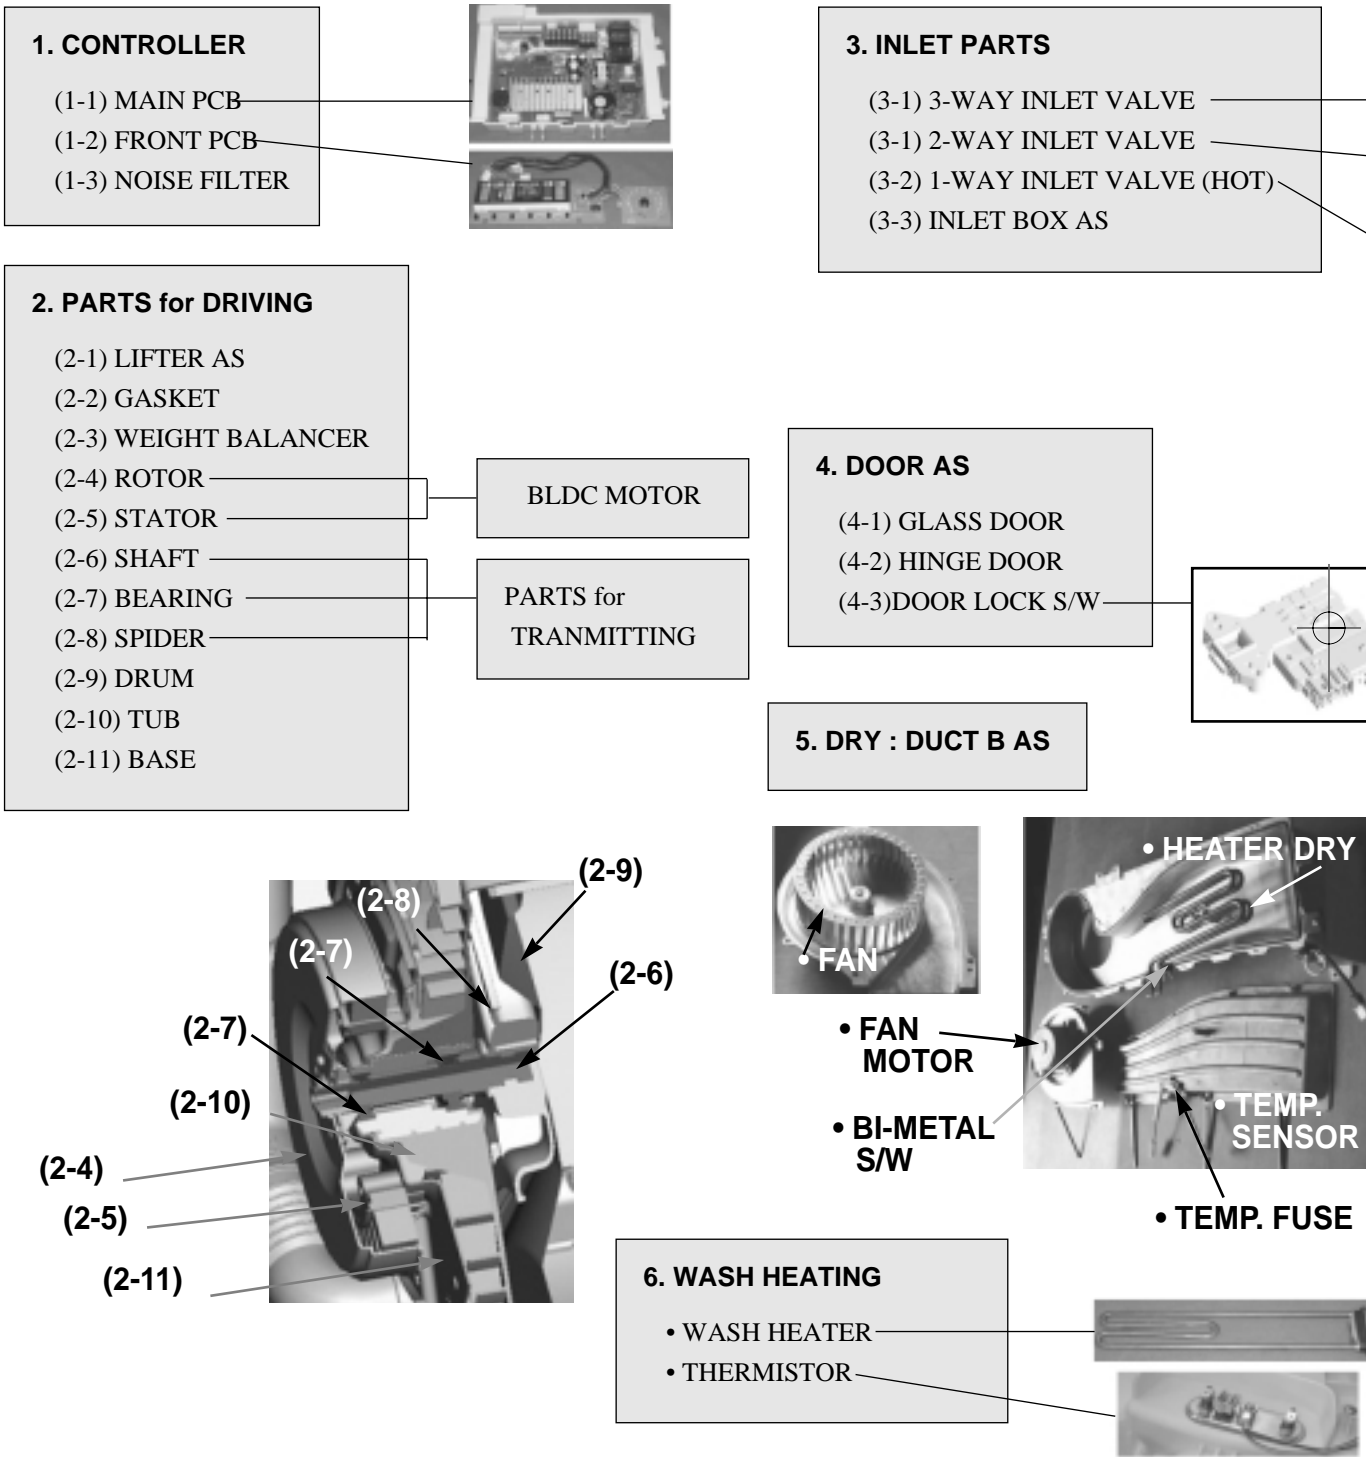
1. CONTROLLER
(1-1) MAIN PCB
(1-2) FRONT PCB
(1-3) NOISE FILTER

3. INLET PARTS
(3-1) 3-WAY INLET VALVE
(3-1) 2-WAY INLET VALVE
(3-2) 1-WAY INLET VALVE (HOT)
(3-3) INLET BOX AS

2. PARTS for DRIVING
(2-1) LIFTER AS
(2-2) GASKET
(2-3) WEIGHT BALANCER
(2-4) ROTOR
(2-5) STATOR
(2-6) SHAFT
(2-7) BEARING
(2-8) SPIDER
(2-9) DRUM
(2-10) TUB
(2-11) BASE

BLDC MOTOR

PARTS for TRANMITTING

4. DOOR AS
(4-1) GLASS DOOR
(4-2) HINGE DOOR
(4-3)DOOR LOCK S/W

5. DRY : DUCT B AS

(2-9)
(2-8)
(2-7)
(2-6)
(2-7)
(2-10)
(2-4)
(2-5)
(2-11)

• FAN
• HEATER DRY
• FAN MOTOR
• BI-METAL S/W
• TEMP. SENSOR
• TEMP. FUSE

6. WASH HEATING
• WASH HEATER
• THERMISTOR